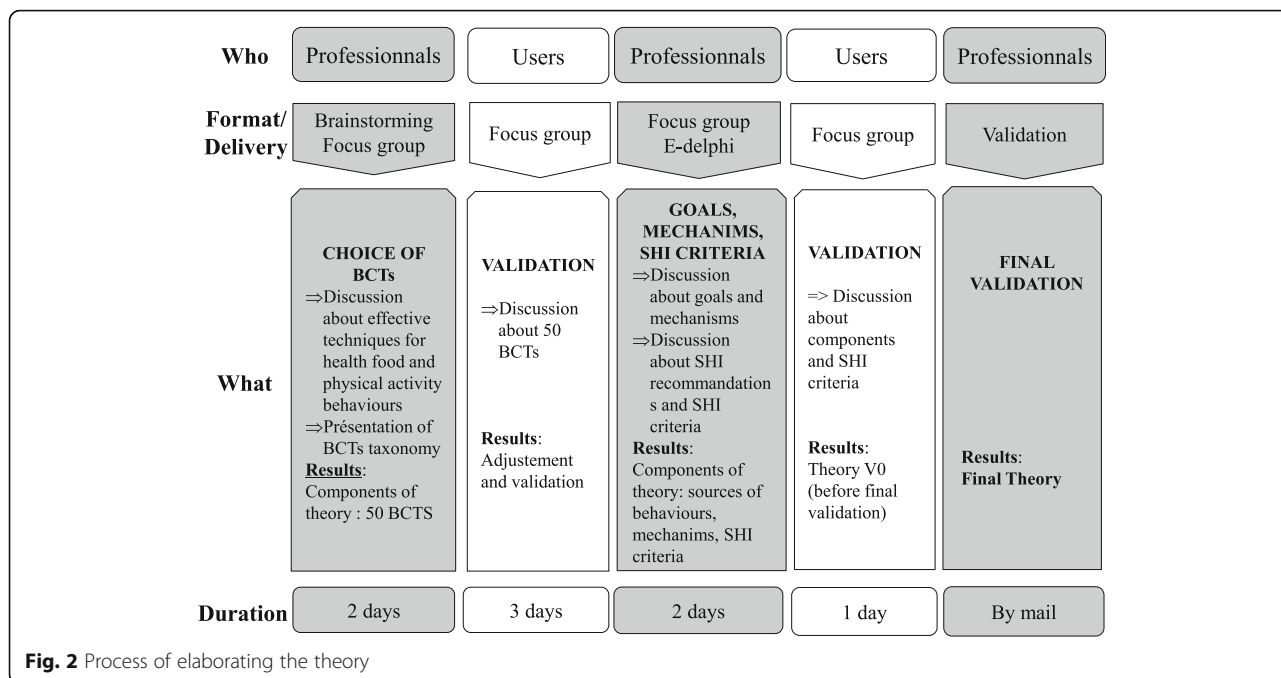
| | | | | | |
|---|---|---|---|---|---|
| **Who** | Professionnals | Users | Professionnals | Users | Professionnals |
| **Format/ Delivery** | Brainstorming Focus group | Focus group | Focus group E-delphi | Focus group | Validation |
| **What** | **CHOICE OF BCTs** ⇒Discussion about effective techniques for health food and physical activity behaviours ⇒Présentation of BCTs taxonomy **Results**: Components of theory : 50 BCTS | **VALIDATION** ⇒Discussion about 50 BCTs **Results**: Adjustement and validation | **GOALS, MECHANIMS, SHI CRITERIA** ⇒Discussion about goals and mechanisms ⇒Discussion about SHI recommandations and SHI criteria **Results**: Components of theory: sources of behaviours, mechanims, SHI criteria | **VALIDATION** => Discussion about components and SHI criteria **Results**: Theory V0 (before final validation) | **FINAL VALIDATION** **Results**: **Final Theory** |
| **Duration** | 2 days | 3 days | 2 days | 1 day | By mail |

**Fig. 2** Process of elaborating the theory